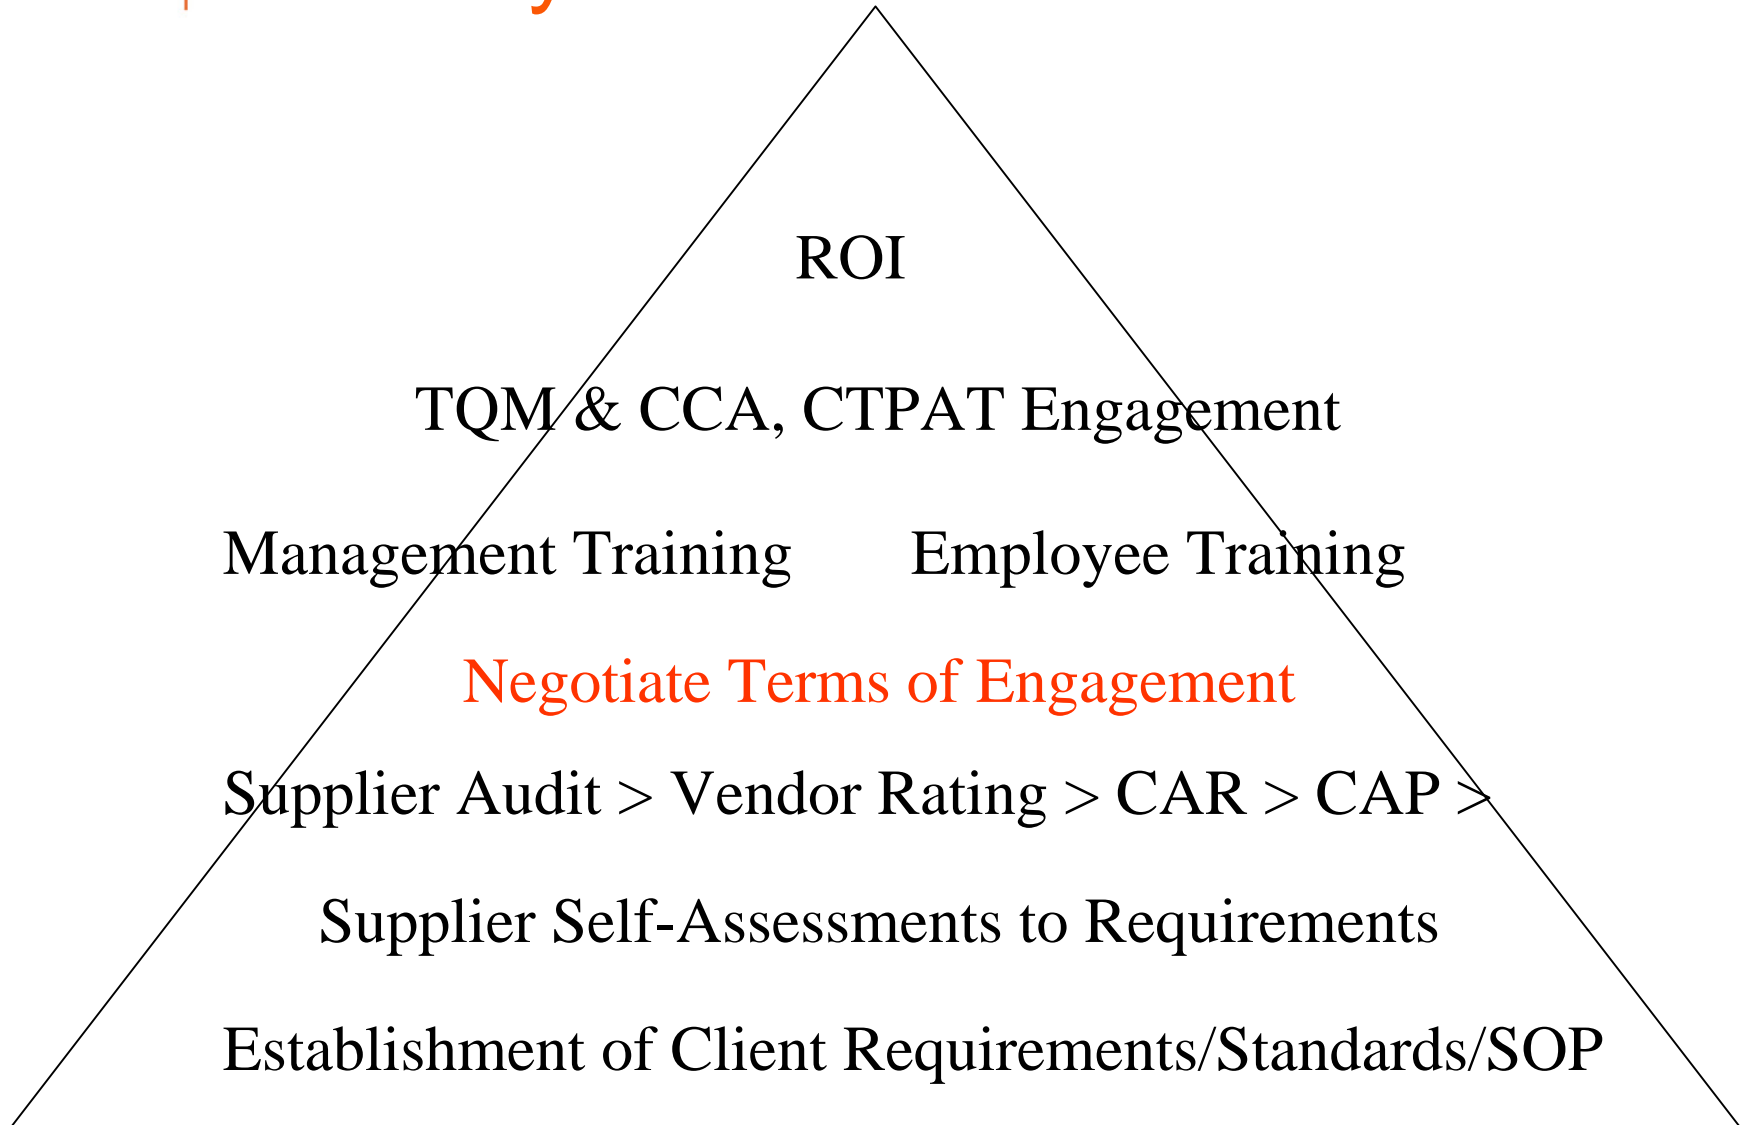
ROI

TQM & CCA, CTPAT Engagement

Management Training Employee Training

Negotiate Terms of Engagement

Supplier Audit > Vendor Rating > CAR > CAP >

Supplier Self-Assessments to Requirements

Establishment of Client Requirements/Standards/SOP